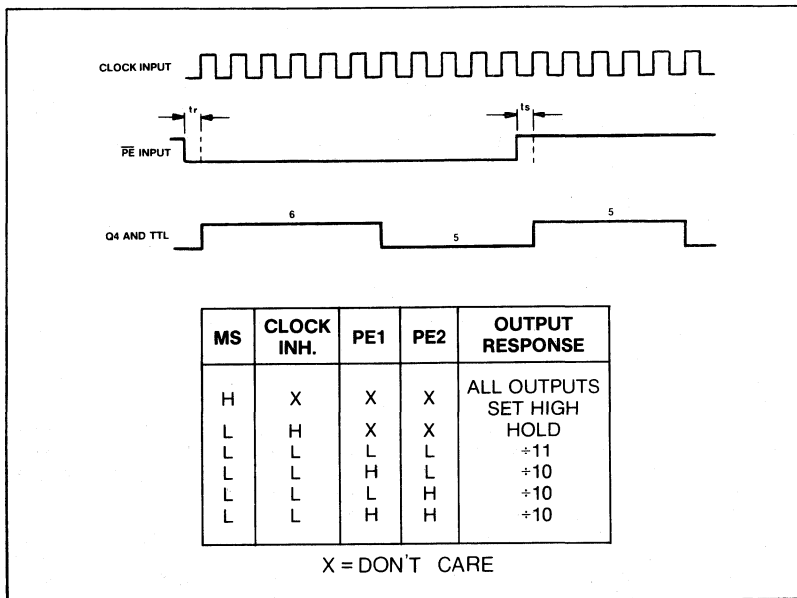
CLOCK INPUT

tr

ts

$\overline{PE}$ INPUT

Q4 AND TTL

6

5

5

| MS | CLOCK INH. | PE1 | PE2 | OUTPUT RESPONSE |
|---|---|---|---|---|
| H | X | X | X | ALL OUTPUTS SET HIGH |
| L | H | X | X | HOLD |
| L | L | L | L | ÷11 |
| L | L | H | L | ÷10 |
| L | L | L | H | ÷10 |
| L | L | H | H | ÷10 |

X = DON'T CARE